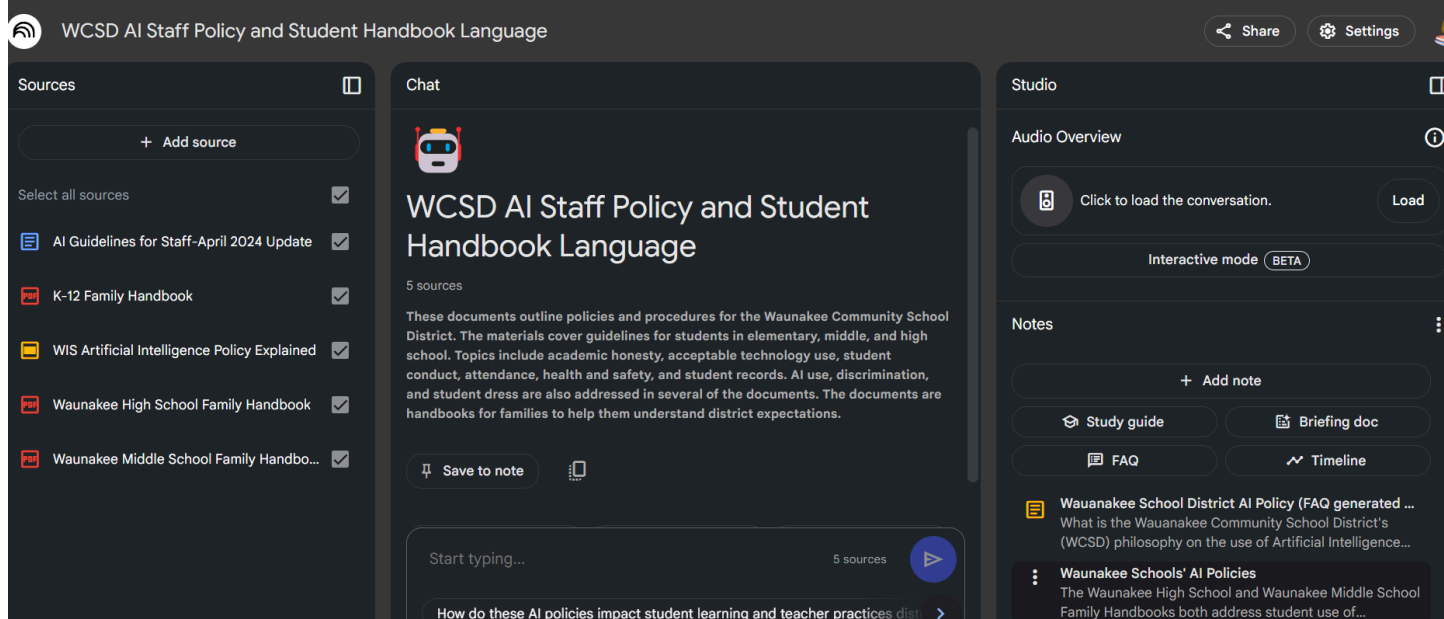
WCSD AI Staff Policy and Student Handbook Language

Share

Settings

Sources

+ Add source

Select all sources

AI Guidelines for Staff-April 2024 Update

PDF K-12 Family Handbook

WIS Artificial Intelligence Policy Explained

PDF Waunakee High School Family Handbook

PDF Waunakee Middle School Family Handbo...

Chat

WCSD AI Staff Policy and Student Handbook Language

5 sources

These documents outline policies and procedures for the Waunakee Community School District. The materials cover guidelines for students in elementary, middle, and high school. Topics include academic honesty, acceptable technology use, student conduct, attendance, health and safety, and student records. AI use, discrimination, and student dress are also addressed in several of the documents. The documents are handbooks for families to help them understand district expectations.

Save to note

Start typing...

5 sources

How do these AI policies impact student learning and teacher practices dis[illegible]

Studio

Audio Overview

Click to load the conversation.

Load

Interactive mode BETA

Notes

+ Add note

Study guide

Briefing doc

FAQ

Timeline

Wauanakee School District AI Policy (FAQ generated ...
What is the Wauanakee Community School District's (WCSD) philosophy on the use of Artificial Intelligence...

Waunakee Schools' AI Policies
The Waunakee High School and Waunakee Middle School Family Handbooks both address student use of...